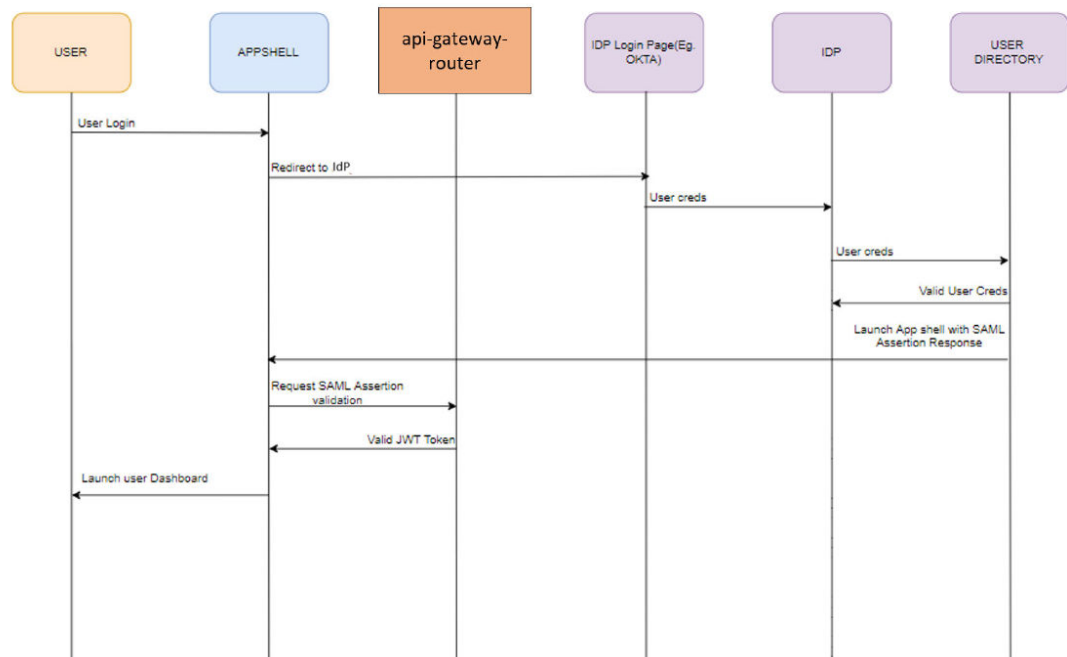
USER

APPSHELL

api-gateway-router

IDP Login Page(Eg. OKTA)

IDP

USER DIRECTORY

User Login

Redirect to IdP

User creds

User creds

Valid User Creds

Launch App shell with SAML Assertion Response

Request SAML Assertion validation

Valid JWT Token

Launch user Dashboard